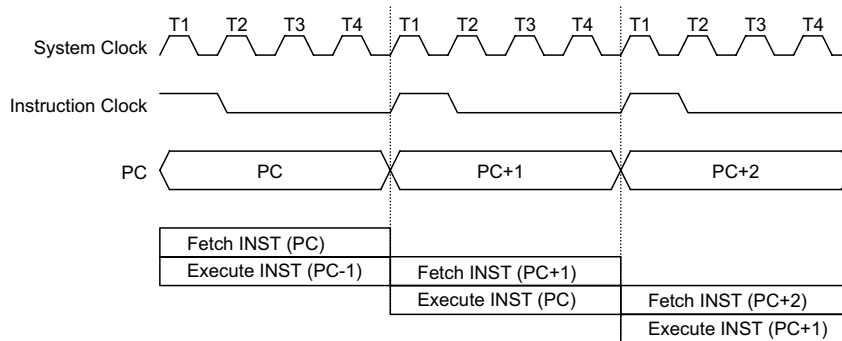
T1 T2 T3 T4 T1 T2 T3 T4 T1 T2 T3 T4

System Clock

Instruction Clock

PC

PC

PC+1

PC+2

Fetch INST (PC)

Execute INST (PC-1)

Fetch INST (PC+1)

Execute INST (PC)

Fetch INST (PC+2)

Execute INST (PC+1)